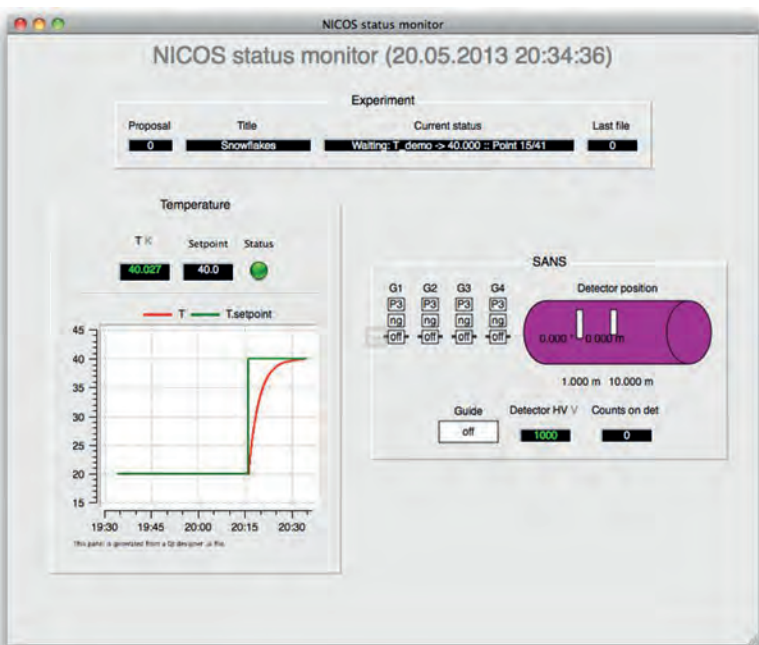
NICOS status monitor

NICOS status monitor (20.05.2013 20:34:36)

Experiment

| Proposal | Title | Current status | Last file |
|---|---|---|---|
| 0 | Snowflakes | Waiting: T_demo -> 40.000 :: Point 15/41 | 0 |

Temperature

| T K | Setpoint | Status |
|---|---|---|
| 40.027 | 40.0 | |

T T.setpoint

45 40 35 30 25 20 15

19:30 19:45 20:00 20:15 20:30

This panel is generated from a Qt designer .ui file.

SANS

G1 G2 G3 G4
P3 P3 P3 P3
ng ng ng ng
off off off off

Detector position

0.000 ° 0.000 m

1.000 m 10.000 m

| Guide | Detector HV V | Counts on det |
|---|---|---|
| off | 1000 | 0 |